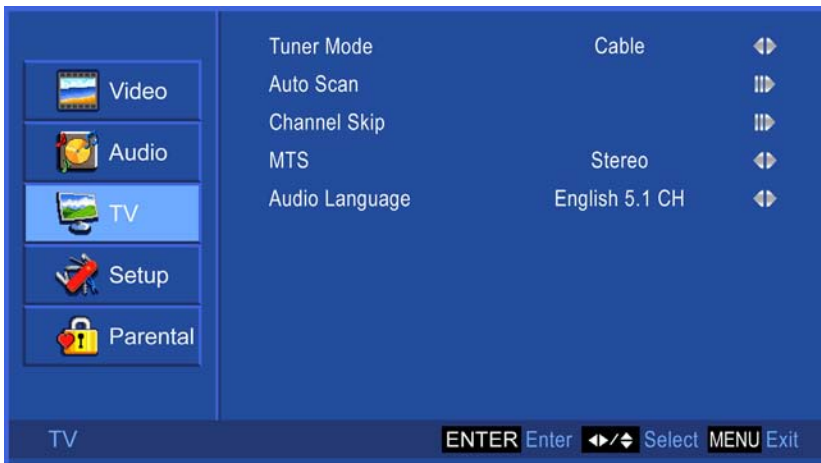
Video
Audio
TV
Setup
Parental

| | | |
|---|---|---|
| Tuner Mode | Cable | ◀▶ |
| Auto Scan | | ▶ |
| Channel Skip | | ▶ |
| MTS | Stereo | ◀▶ |
| Audio Language | English 5.1 CH | ◀▶ |

TV ENTER Enter ◀▶/▲▼ Select MENU Exit